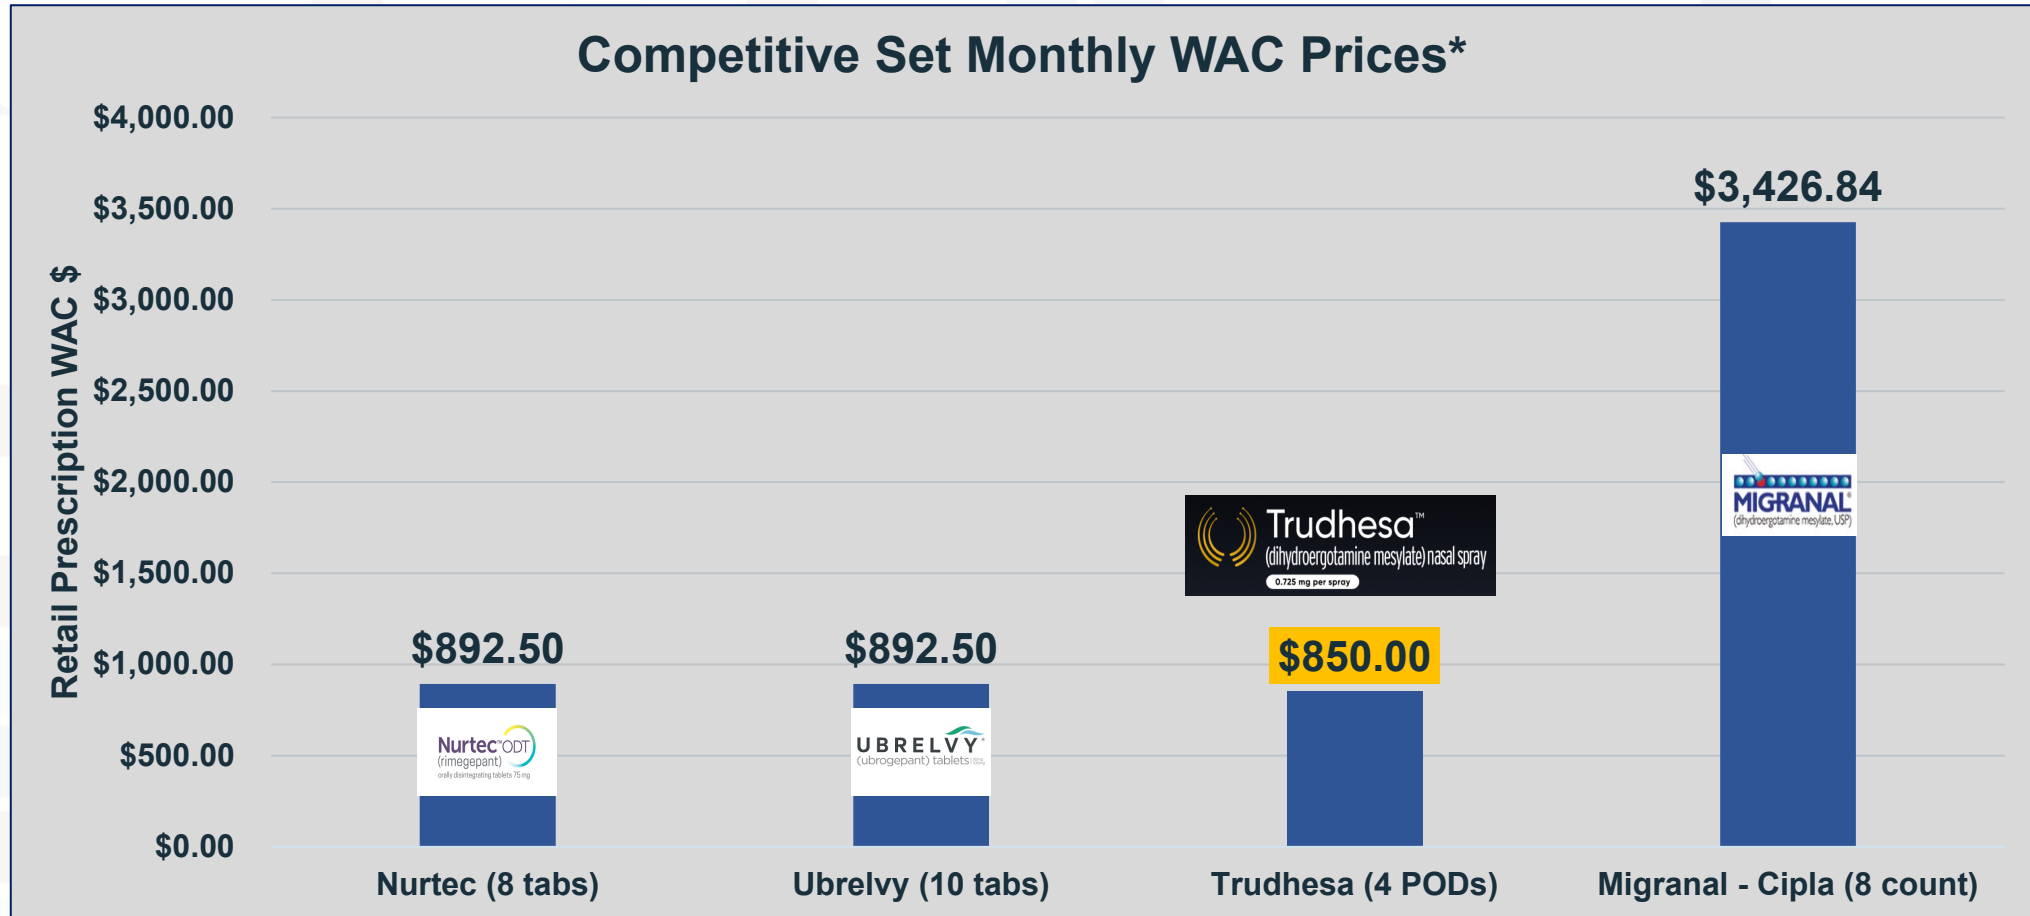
Competitive Set Monthly WAC Prices*

Retail Prescription WAC $

$4,000.00
$3,500.00
$3,000.00
$2,500.00
$2,000.00
$1,500.00
$1,000.00
$500.00
$0.00

$892.50

Nurtec ODT (rimegepant) orally disintegrating tablets 75 mg

$892.50

UBRELVY (ubrogepant) tablets

Trudhesa™ (dihydroergotamine mesylate) nasal spray 0.725 mg per spray

$850.00

$3,426.84

MIGRANAL® (dihydroergotamine mesylate, USP)

Nurtec (8 tabs)
Ubrelvy (10 tabs)
Trudhesa (4 PODs)
Migranal - Cipla (8 count)